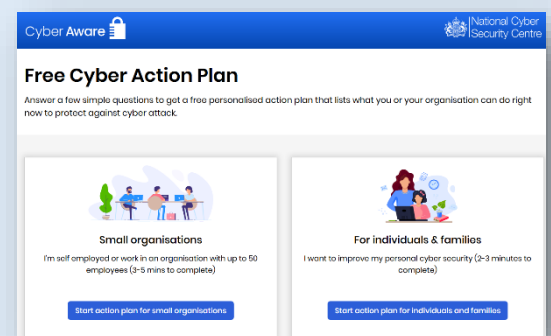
Cyber Aware

National Cyber Security Centre

Free Cyber Action Plan

Answer a few simple questions to get a free personalised action plan that lists what you or your organisation can do right now to protect against cyber attack.

Small organisations

I'm self employed or work in an organisation with up to 50 employees (3-5 mins to complete)

Start action plan for small organisations

For individuals & families

I want to improve my personal cyber security (2-3 minutes to complete)

Start action plan for individuals and families